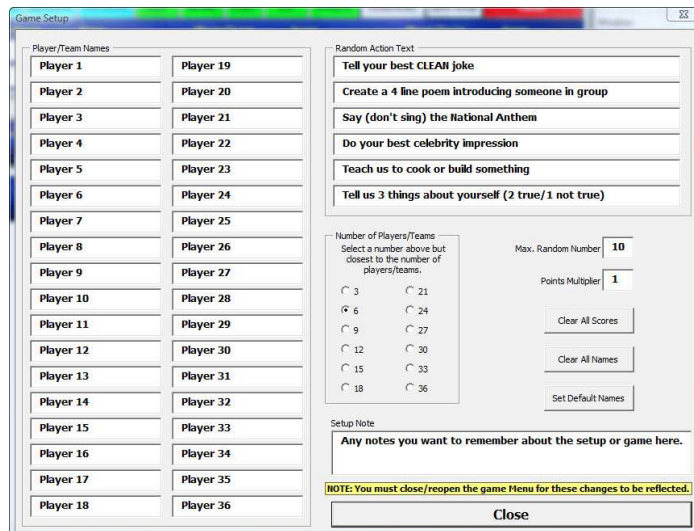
Game Setup

Player/Team Names

| | |
|---|---|
| Player 1 | Player 19 |
| Player 2 | Player 20 |
| Player 3 | Player 21 |
| Player 4 | Player 22 |
| Player 5 | Player 23 |
| Player 6 | Player 24 |
| Player 7 | Player 25 |
| Player 8 | Player 26 |
| Player 9 | Player 27 |
| Player 10 | Player 28 |
| Player 11 | Player 29 |
| Player 12 | Player 30 |
| Player 13 | Player 31 |
| Player 14 | Player 32 |
| Player 15 | Player 33 |
| Player 16 | Player 34 |
| Player 17 | Player 35 |
| Player 18 | Player 36 |

Random Action Text

Tell your best CLEAN joke

Create a 4 line poem introducing someone in group

Say (don't sing) the National Anthem

Do your best celebrity impression

Teach us to cook or build something

Tell us 3 things about yourself (2 true/1 not true)

Number of Players/Teams

Select a number above but closest to the number of players/teams.

3 21
6 24
9 27
12 30
15 33
18 36

Max. Random Number 10

Points Multiplier 1

Clear All Scores

Clear All Names

Set Default Names

Setup Note

Any notes you want to remember about the setup or game here.

NOTE: You must close/reopen the game Menu for these changes to be reflected.

Close